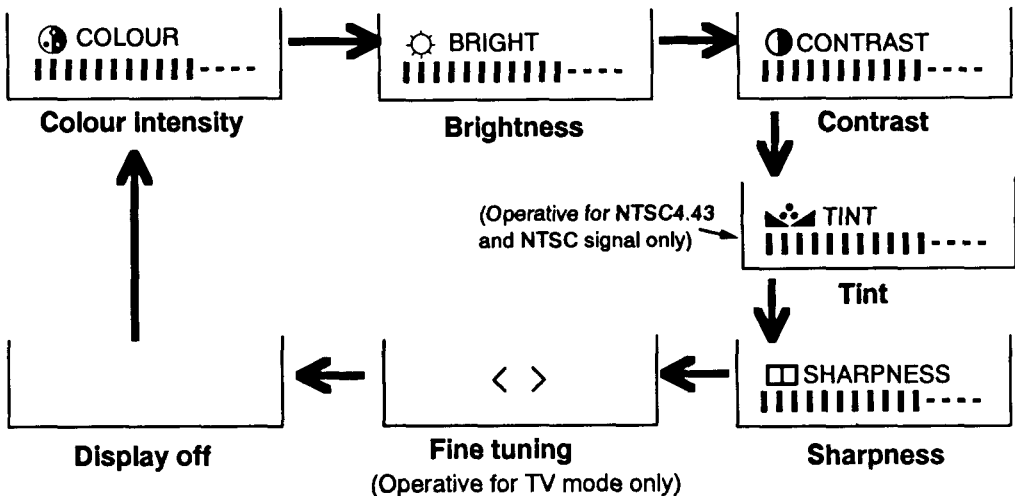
COLOUR
IIIIIIIIII----

Colour intensity

BRIGHT
IIIIIIIIII----

Brightness

CONTRAST
IIIIIIIIII----

Contrast

(Operative for NTSC4.43 and NTSC signal only)

TINT
IIIIIIIIII----

Tint

SHARPNESS
IIIIIIIIII----

Sharpness

< >

Fine tuning
(Operative for TV mode only)

Display off